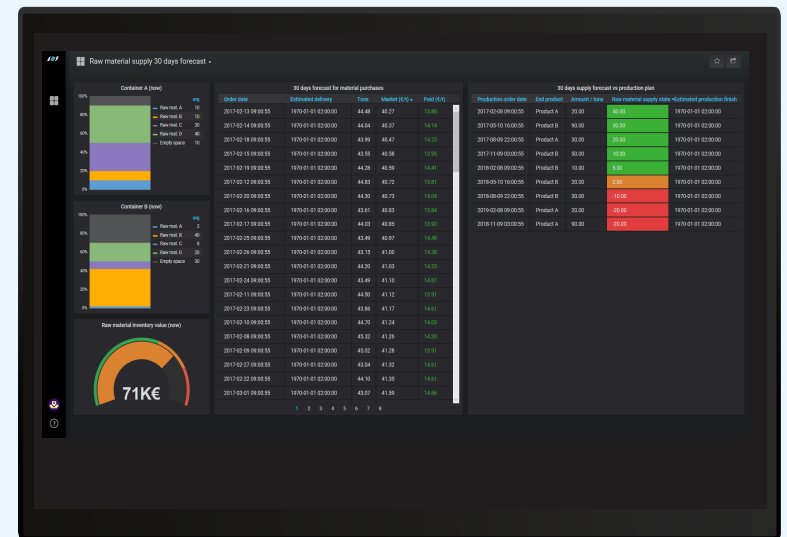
Raw material supply 30 days forecast

Container A (now)

100%
80%
60%
40%
20%
0%

avg
Raw mat. A 10
Raw mat. B 10
Raw mat. C 30
Raw mat. D 40
Empty space 10

Container B (now)

100%
80%
60%
40%
20%
0%

avg
Raw mat. A 2
Raw mat. B 40
Raw mat. C 8
Raw mat. D 20
Empty space 30

Raw material inventory value (now)

71K€

30 days forecast for material purchases

| Order date | Estimated delivery | Tons | Market (€/t) | Paid (€/t) |
|---|---|---|---|---|
| 2017-02-13 09:00:55 | 1970-01-01 02:00:00 | 44.48 | 40.27 | 13.60 |
| 2017-02-14 09:00:55 | 1970-01-01 02:00:00 | 44.04 | 40.37 | 14.14 |
| 2017-02-18 09:00:55 | 1970-01-01 02:00:00 | 43.99 | 40.47 | 14.23 |
| 2017-02-15 09:00:55 | 1970-01-01 02:00:00 | 43.55 | 40.58 | 13.95 |
| 2017-02-05 09:00:55 | 1970-01-01 02:00:00 | 44.28 | 40.59 | 14.41 |
| 2017-02-12 09:00:55 | 1970-01-01 02:00:00 | 44.83 | 40.72 | 13.81 |
| 2017-02-20 09:00:55 | 1970-01-01 02:00:00 | 44.30 | 40.73 | 15.04 |
| 2017-02-16 09:00:55 | 1970-01-01 02:00:00 | 43.61 | 40.83 | 13.64 |
| 2017-02-17 09:00:55 | 1970-01-01 02:00:00 | 44.03 | 40.85 | 15.52 |
| 2017-02-25 09:00:55 | 1970-01-01 02:00:00 | 43.49 | 40.97 | 14.49 |
| 2017-02-26 09:00:55 | 1970-01-01 02:00:00 | 43.15 | 41.00 | 14.39 |
| 2017-02-21 09:00:55 | 1970-01-01 02:00:00 | 44.20 | 41.00 | 14.33 |
| 2017-02-24 09:00:55 | 1970-01-01 02:00:00 | 43.49 | 41.10 | 14.67 |
| 2017-02-11 09:00:55 | 1970-01-01 02:00:00 | 44.50 | 41.12 | 13.91 |
| 2017-02-23 09:00:55 | 1970-01-01 02:00:00 | 43.86 | 41.17 | 14.61 |
| 2017-02-10 09:00:55 | 1970-01-01 02:00:00 | 44.70 | 41.24 | 14.63 |
| 2017-02-08 09:00:55 | 1970-01-01 02:00:00 | 45.32 | 41.26 | 14.20 |
| 2017-02-09 09:00:55 | 1970-01-01 02:00:00 | 45.02 | 41.28 | 13.91 |
| 2017-02-27 09:00:55 | 1970-01-01 02:00:00 | 43.54 | 41.32 | 14.61 |
| 2017-02-22 09:00:55 | 1970-01-01 02:00:00 | 44.10 | 41.35 | 14.61 |
| 2017-03-01 09:00:55 | 1970-01-01 02:00:00 | 43.07 | 41.59 | 14.66 |

1 2 3 4 5 6 7 8

30 days supply forecast vs production plan

| Production order date | End product | Amount / tons | Raw material supply state | Estimated production finish |
|---|---|---|---|---|
| 2017-02-08 09:00:55 | Product A | 20.00 | 40.00 | 1970-01-01 02:00:00 |
| 2017-05-10 16:00:55 | Product B | 90.00 | 30.00 | 1970-01-01 02:00:00 |
| 2017-08-09 22:00:55 | Product A | 30.00 | 20.00 | 1970-01-01 02:00:00 |
| 2017-11-09 03:00:55 | Product B | 50.00 | 10.00 | 1970-01-01 02:00:00 |
| 2018-02-08 09:00:55 | Product A | 10.00 | 5.00 | 1970-01-01 02:00:00 |
| 2018-05-10 16:00:55 | Product B | 20.00 | 2.00 | 1970-01-01 02:00:00 |
| 2018-08-09 22:00:55 | Product B | 30.00 | -10.00 | 1970-01-01 02:00:00 |
| 2019-02-08 09:00:55 | Product A | 20.00 | -20.00 | 1970-01-01 02:00:00 |
| 2018-11-09 03:00:55 | Product A | 90.00 | -20.00 | 1970-01-01 02:00:00 |